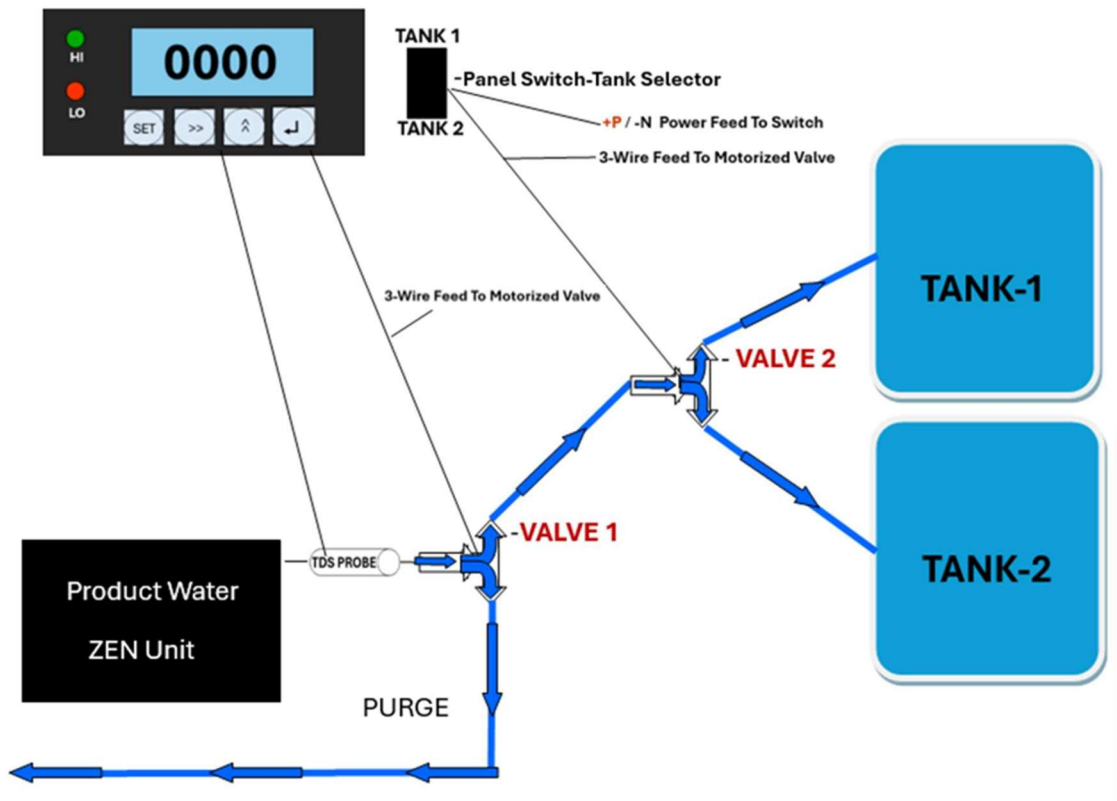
HI

LO

0000

SET

>>

TANK 1

TANK 2

-Panel Switch-Tank Selector

+P / -N Power Feed To Switch

3-Wire Feed To Motorized Valve

3-Wire Feed To Motorized Valve

- VALVE 2

TANK-1

TANK-2

-VALVE 1

TDS PROBE

Product Water

ZEN Unit

PURGE